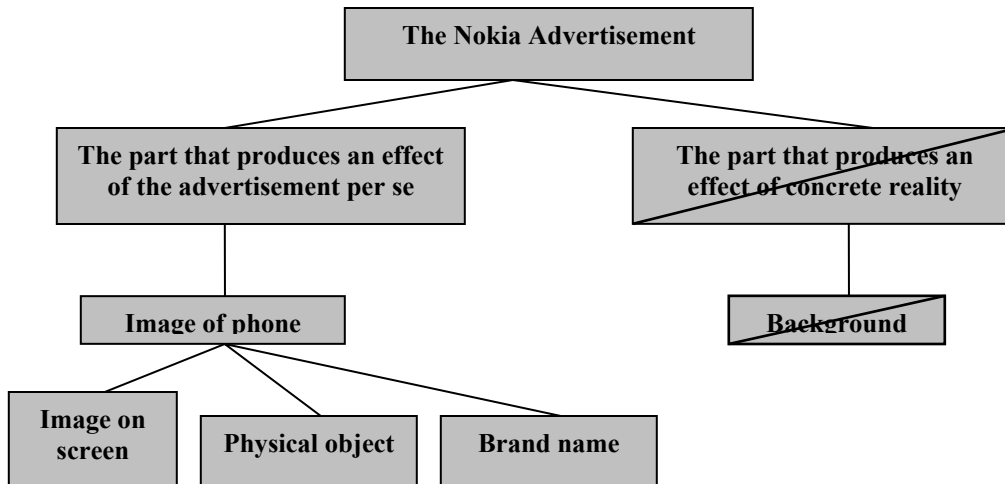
The Nokia Advertisement

The part that produces an effect of the advertisement per se

The part that produces an effect of concrete reality

Image of phone

Background

Image on screen

Physical object

Brand name